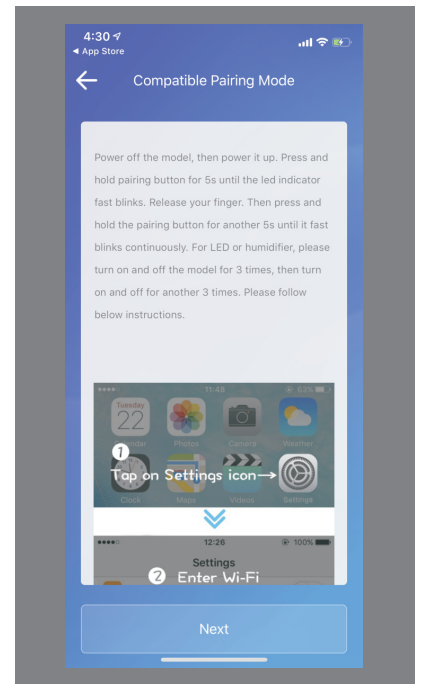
4:30
◂ App Store

Compatible Pairing Mode

Power off the model, then power it up. Press and hold pairing button for 5s until the led indicator fast blinks. Release your finger. Then press and hold the pairing button for another 5s until it fast blinks continuously. For LED or humidifier, please turn on and off the model for 3 times, then turn on and off for another 3 times. Please follow below instructions.

11:48
22
Calendar Photos Camera Weather
1 Tap on Settings icon
Clock Maps Videos Settings

12:26 100%
Settings
2 Enter Wi-Fi

Next